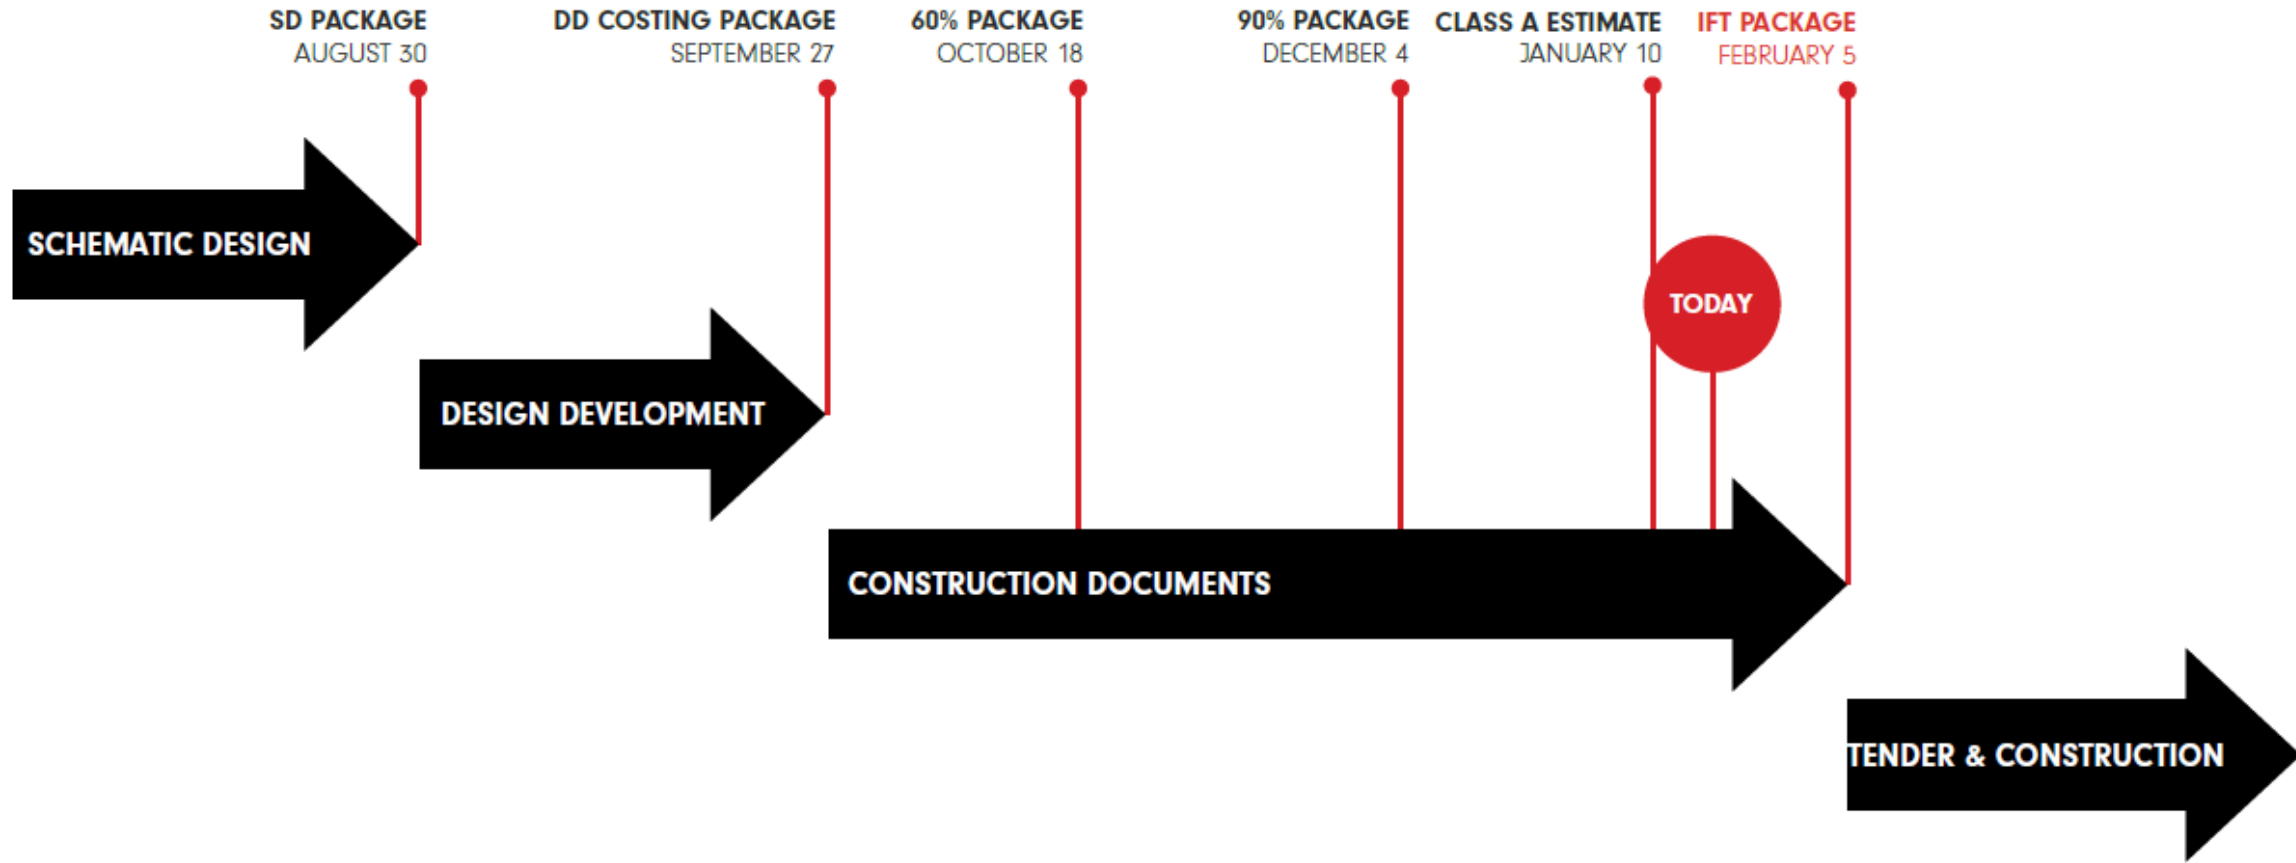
SD PACKAGE
AUGUST 30

DD COSTING PACKAGE
SEPTEMBER 27

60% PACKAGE
OCTOBER 18

90% PACKAGE
DECEMBER 4

CLASS A ESTIMATE
JANUARY 10

IFT PACKAGE
FEBRUARY 5

SCHEMATIC DESIGN

TODAY

DESIGN DEVELOPMENT

CONSTRUCTION DOCUMENTS

TENDER & CONSTRUCTION